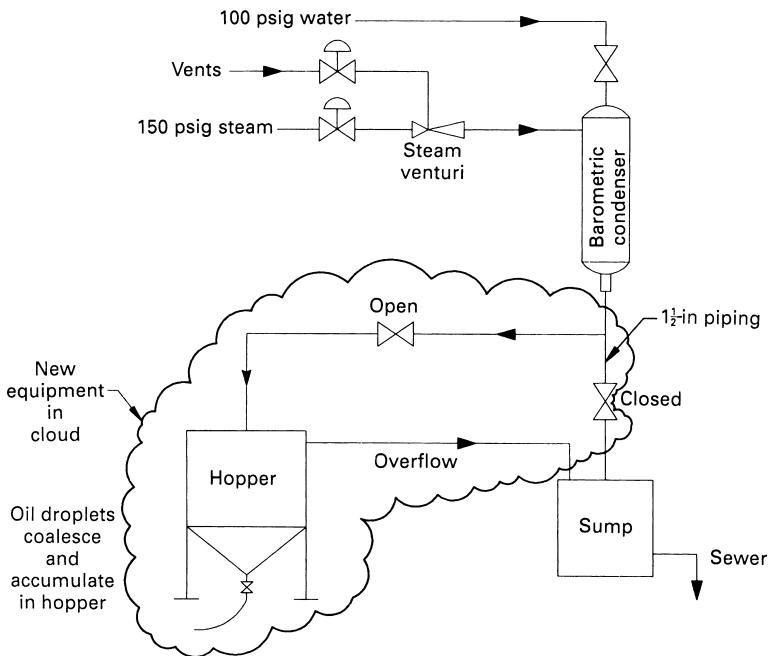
100 psig water

Vents

150 psig steam

Steam venturi

Barometric condenser

Open

$1\frac{1}{2}$-in piping

New equipment in cloud

Closed

Hopper

Overflow

Sump

Oil droplets coalesce and accumulate in hopper

Sewer